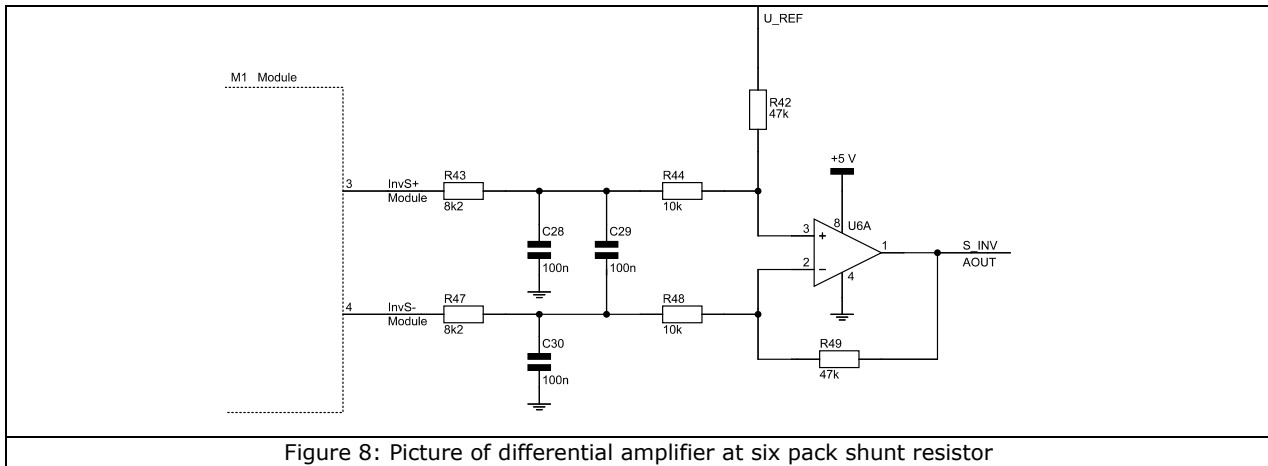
U_REF

M1 Module

R42
47k

+5 V

3
InvS+
Module

R43
8k2

R44
10k

8
U6A

3
+

C28
100n

C29
100n

1
S_INV
AOUT

2
–

4

4
InvS-
Module

R47
8k2

R48
10k

C30
100n

R49
47k

Figure 8: Picture of differential amplifier at six pack shunt resistor